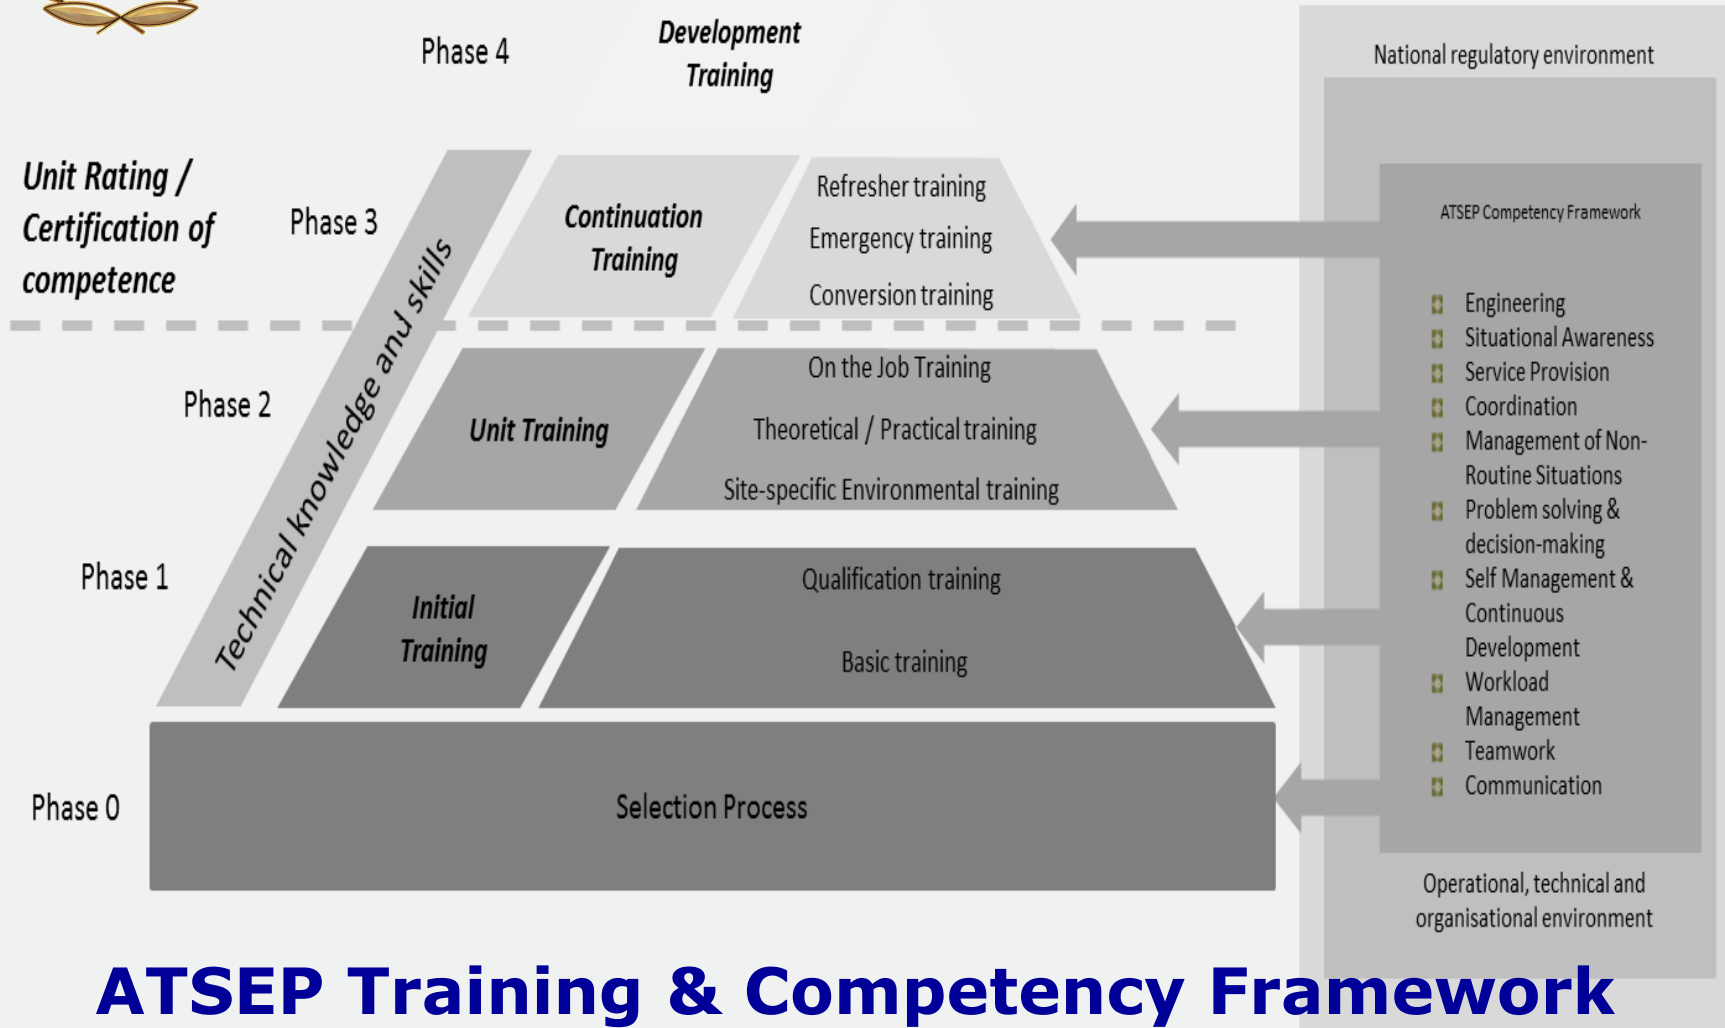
Phase 4

Development Training

National regulatory environment

Unit Rating / Certification of competence

Phase 3

Technical knowledge and skills

Continuation Training

Refresher training

Emergency training

Conversion training

ATSEP Competency Framework

Engineering
Situational Awareness
Service Provision
Coordination
Management of Non-Routine Situations
Problem solving & decision-making
Self Management & Continuous Development
Workload Management
Teamwork
Communication

Phase 2

Unit Training

On the Job Training

Theoretical / Practical training

Site-specific Environmental training

Phase 1

Initial Training

Qualification training

Basic training

Phase 0

Selection Process

Operational, technical and organisational environment

ATSEP Training & Competency Framework